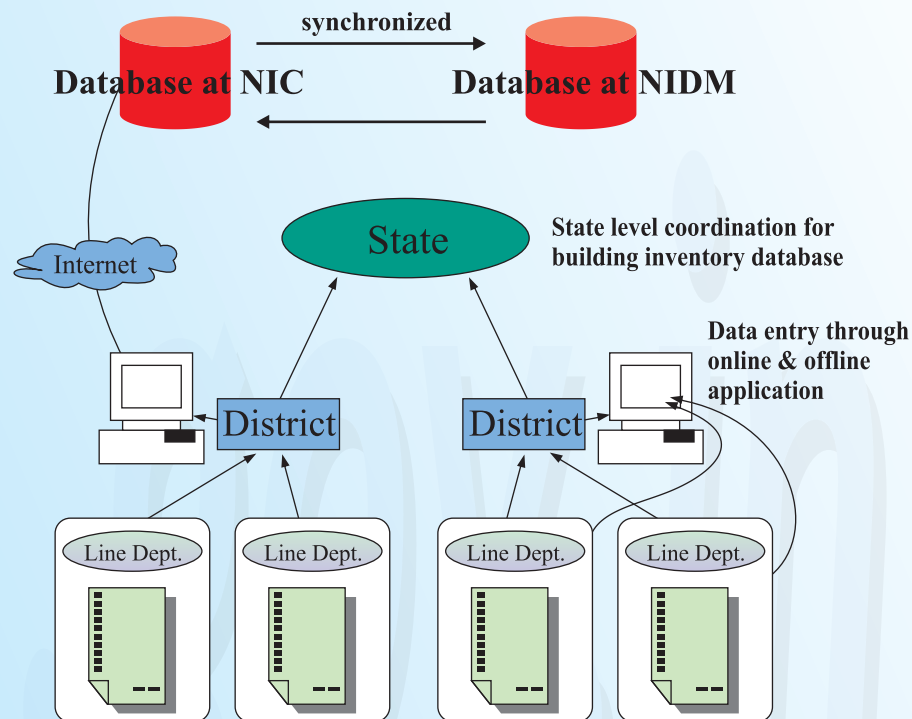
synchronized

Database at NIC

Database at NIDM

Internet

State

State level coordination for building inventory database

Data entry through online & offline application

District

District

Line Dept.

Line Dept.

Line Dept.

Line Dept.